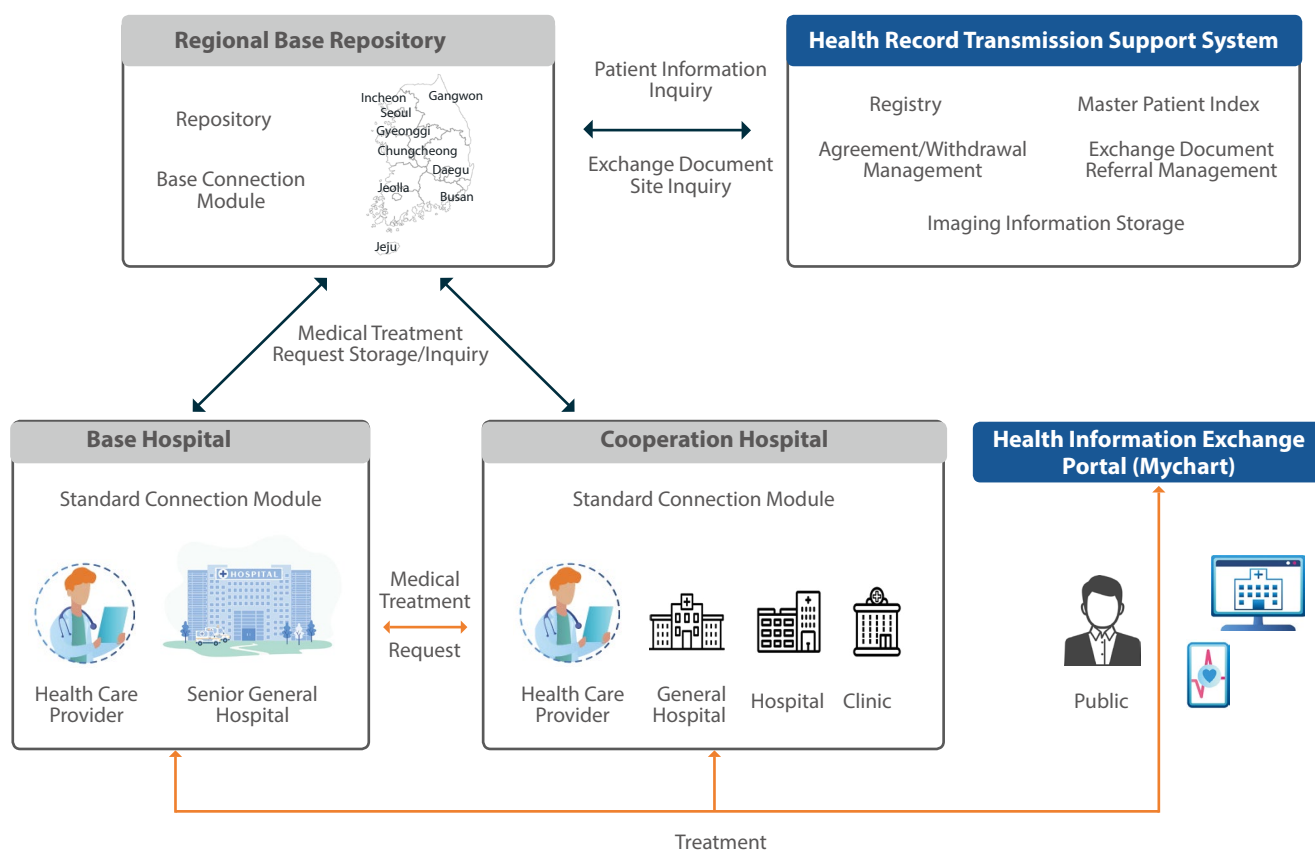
Regional Base Repository

Repository

Base Connection Module

Incheon
Seoul
Gangwon
Gyeonggi
Chungcheong
Daegu
Jeolla
Busan
Jeju

Patient Information Inquiry

Exchange Document Site Inquiry

Health Record Transmission Support System

Registry

Master Patient Index

Agreement/Withdrawal Management

Exchange Document Referral Management

Imaging Information Storage

Medical Treatment Request Storage/Inquiry

Base Hospital

Standard Connection Module

HOSPITAL

Health Care Provider

Senior General Hospital

Medical Treatment

Request

Cooperation Hospital

Standard Connection Module

Health Care Provider

General Hospital

Hospital

Clinic

Health Information Exchange Portal (Mychart)

Public

Treatment